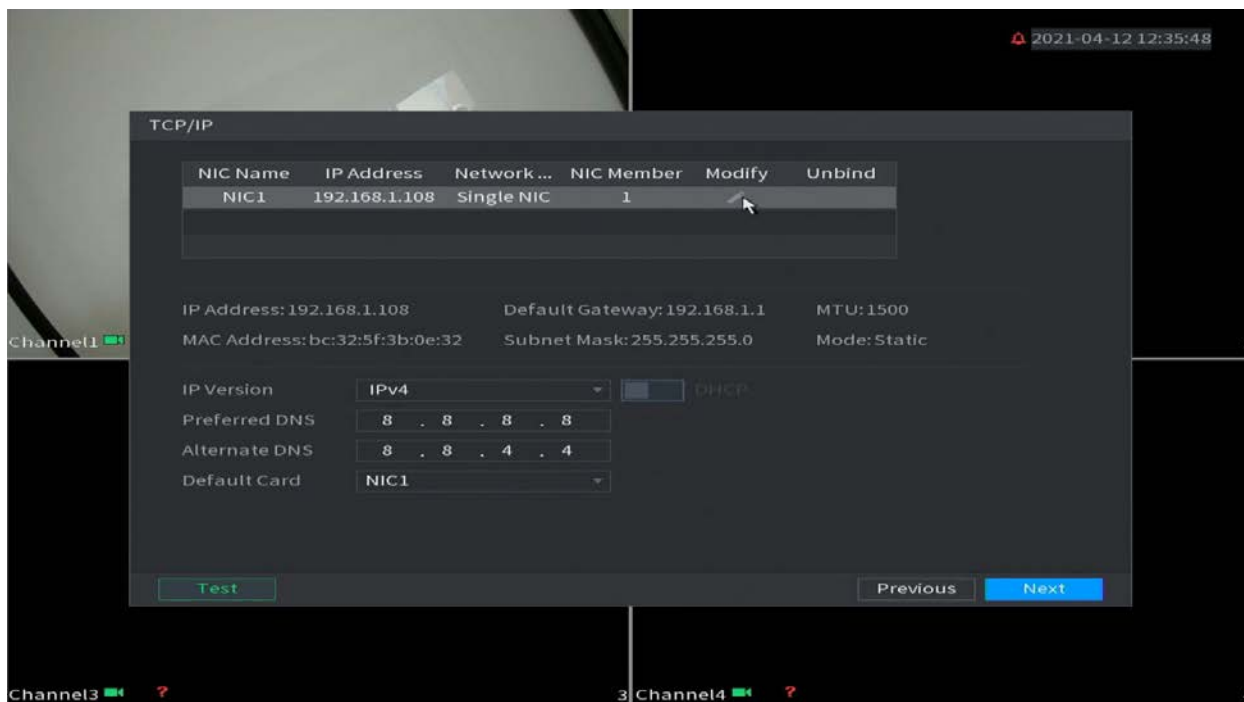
2021-04-12 12:35:48

TCP/IP

| NIC Name | IP Address | Network ... | NIC Member | Modify | Unbind |
|---|---|---|---|---|---|
| NIC1 | 192.168.1.108 | Single NIC | 1 | | |

IP Address: 192.168.1.108
Default Gateway: 192.168.1.1
MTU: 1500
MAC Address: bc:32:5f:3b:0e:32
Subnet Mask: 255.255.255.0
Mode: Static

IP Version IPv4 DHCP
Preferred DNS 8 . 8 . 8 . 8
Alternate DNS 8 . 8 . 4 . 4
Default Card NIC1

Test
Previous
Next

Channel1
Channel3 ?
3 Channel4 ?